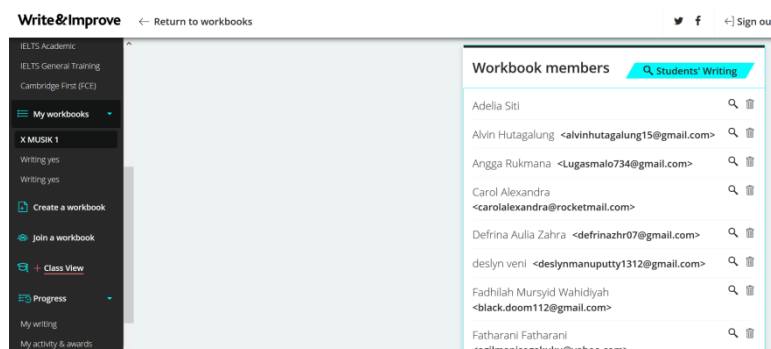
Write&Improve ← Return to workbooks

Sign ou

IELTS Academic
IELTS General Training
Cambridge First (FCE)
My workbooks
X MUSIK 1
Writing yes
Writing yes
Create a workbook
Join a workbook
Class View
Progress
My writing
My activity & awards

Workbook members
Students' Writing

Adelia Siti
Alvin Hutagalung <alvinhutagalung15@gmail.com>
Angga Rukmana <Lugasmalo734@gmail.com>
Carol Alexandra <carolalexandra@rocketmail.com>
Defrina Aulia Zahra <defrinazhr07@gmail.com>
deslyn veni <deslynmanuputty1312@gmail.com>
Fadhilah Mursyid Wahidiyah <black.doom112@gmail.com>
Fatharani Fatharani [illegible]